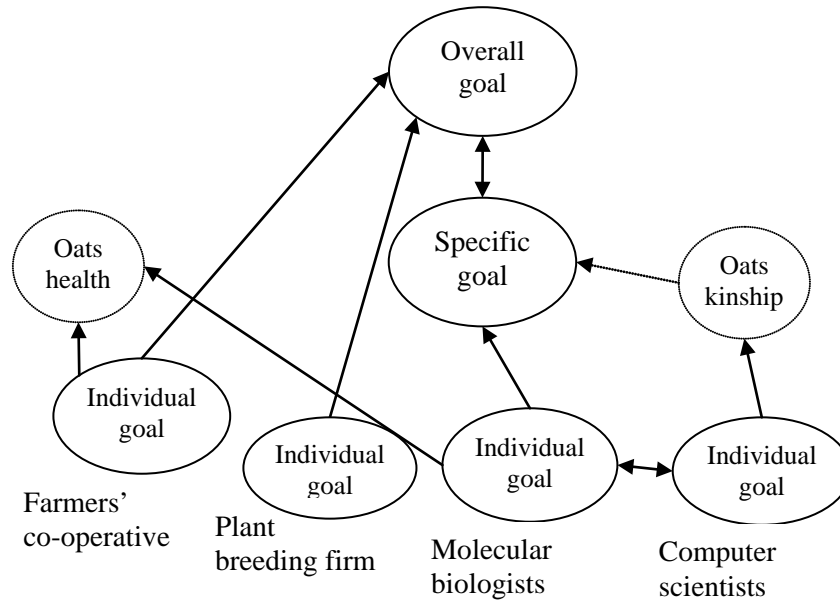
Overall goal

Oats health

Specific goal

Oats kinship

Individual goal

Individual goal

Individual goal

Individual goal

Farmers' co-operative

Plant breeding firm

Molecular biologists

Computer scientists